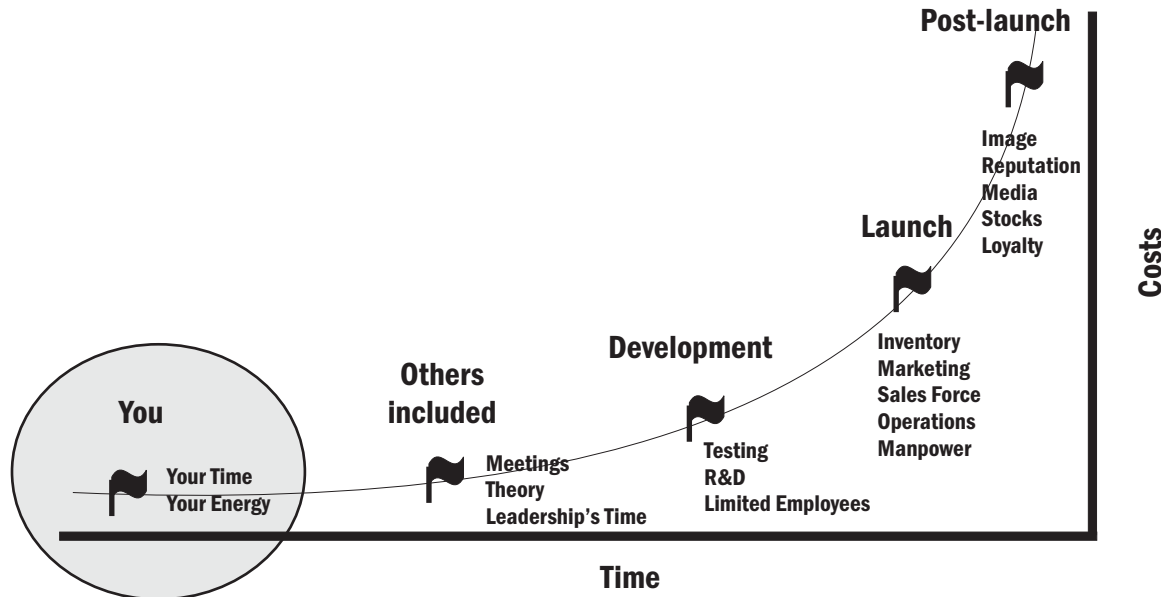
Post-launch

Image
Reputation
Media
Stocks
Loyalty

Launch

Costs

Inventory
Marketing
Sales Force
Operations
Manpower

Development

Testing
R&D
Limited Employees

Others included

Meetings
Theory
Leadership's Time

You

Your Time
Your Energy

Time